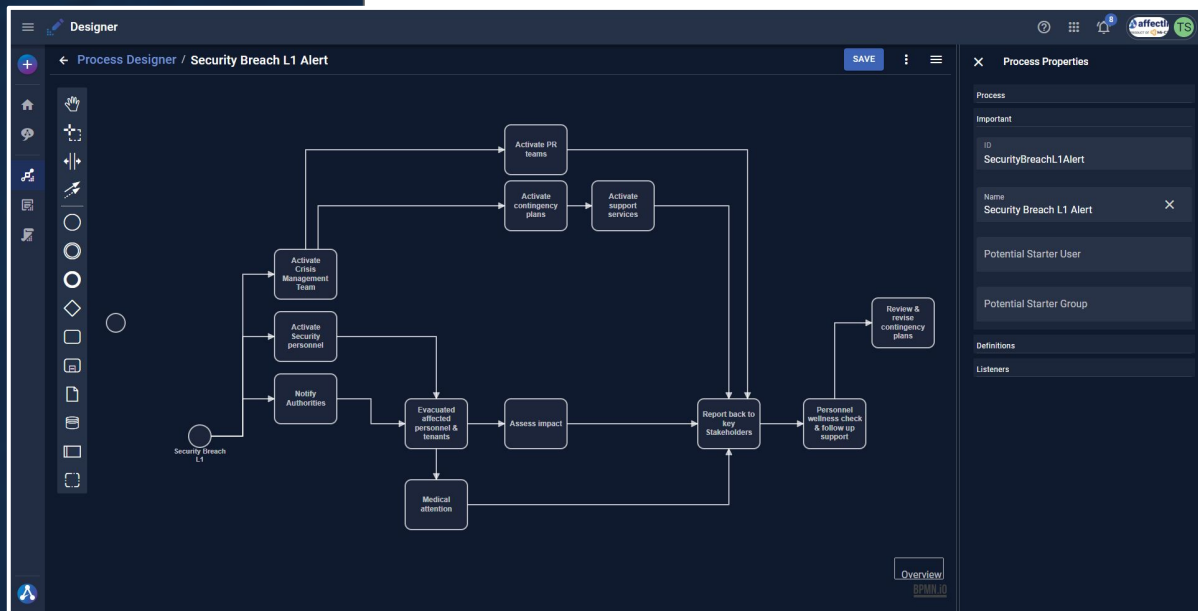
Designer

8

affecti

TS

← Process Designer / Security Breach L1 Alert

SAVE

Activate PR teams

Activate contingency plans

Activate support services

Activate Crisis Management Team

Activate Security personnel

Notify Authorities

Evacuated affected personnel & tenants

Assess impact

Report back to key Stakeholders

Personnel wellness check & follow up support

Review & revise contingency plans

Medical attention

Security Breach L1

Overview

BPMN.iO

Process Properties

Process

Important

ID
SecurityBreachL1Alert

Name
Security Breach L1 Alert

Potential Starter User

Potential Starter Group

Definitions

Listeners